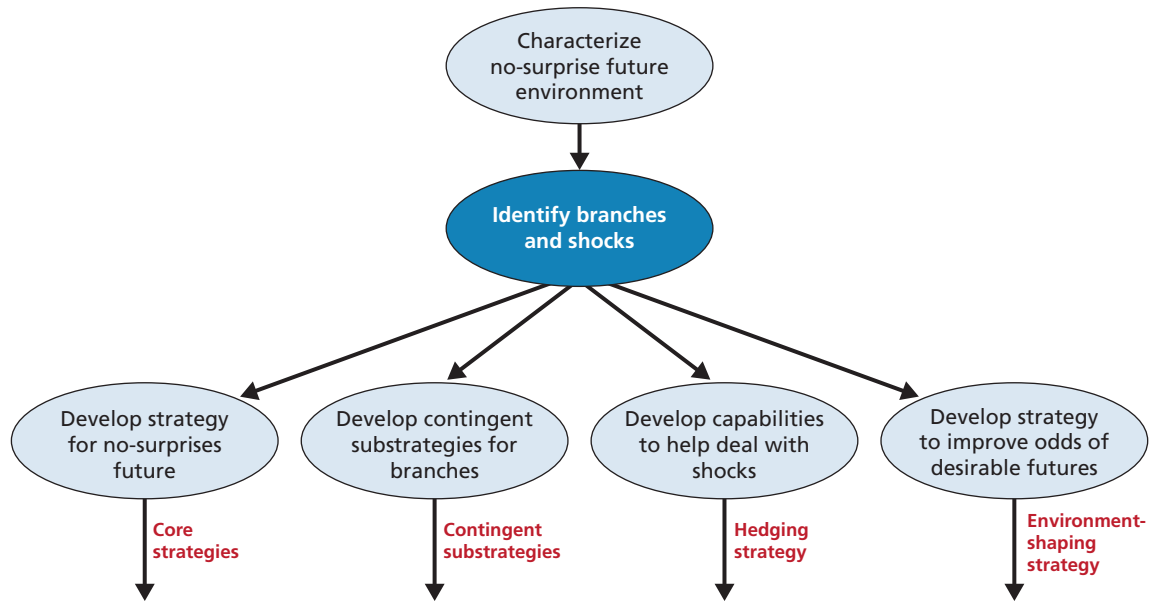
Characterize no-surprise future environment

Identify branches and shocks

Develop strategy for no-surprises future

Core strategies

Develop contingent substrategies for branches

Contingent substrategies

Develop capabilities to help deal with shocks

Hedging strategy

Develop strategy to improve odds of desirable futures

Environment-shaping strategy